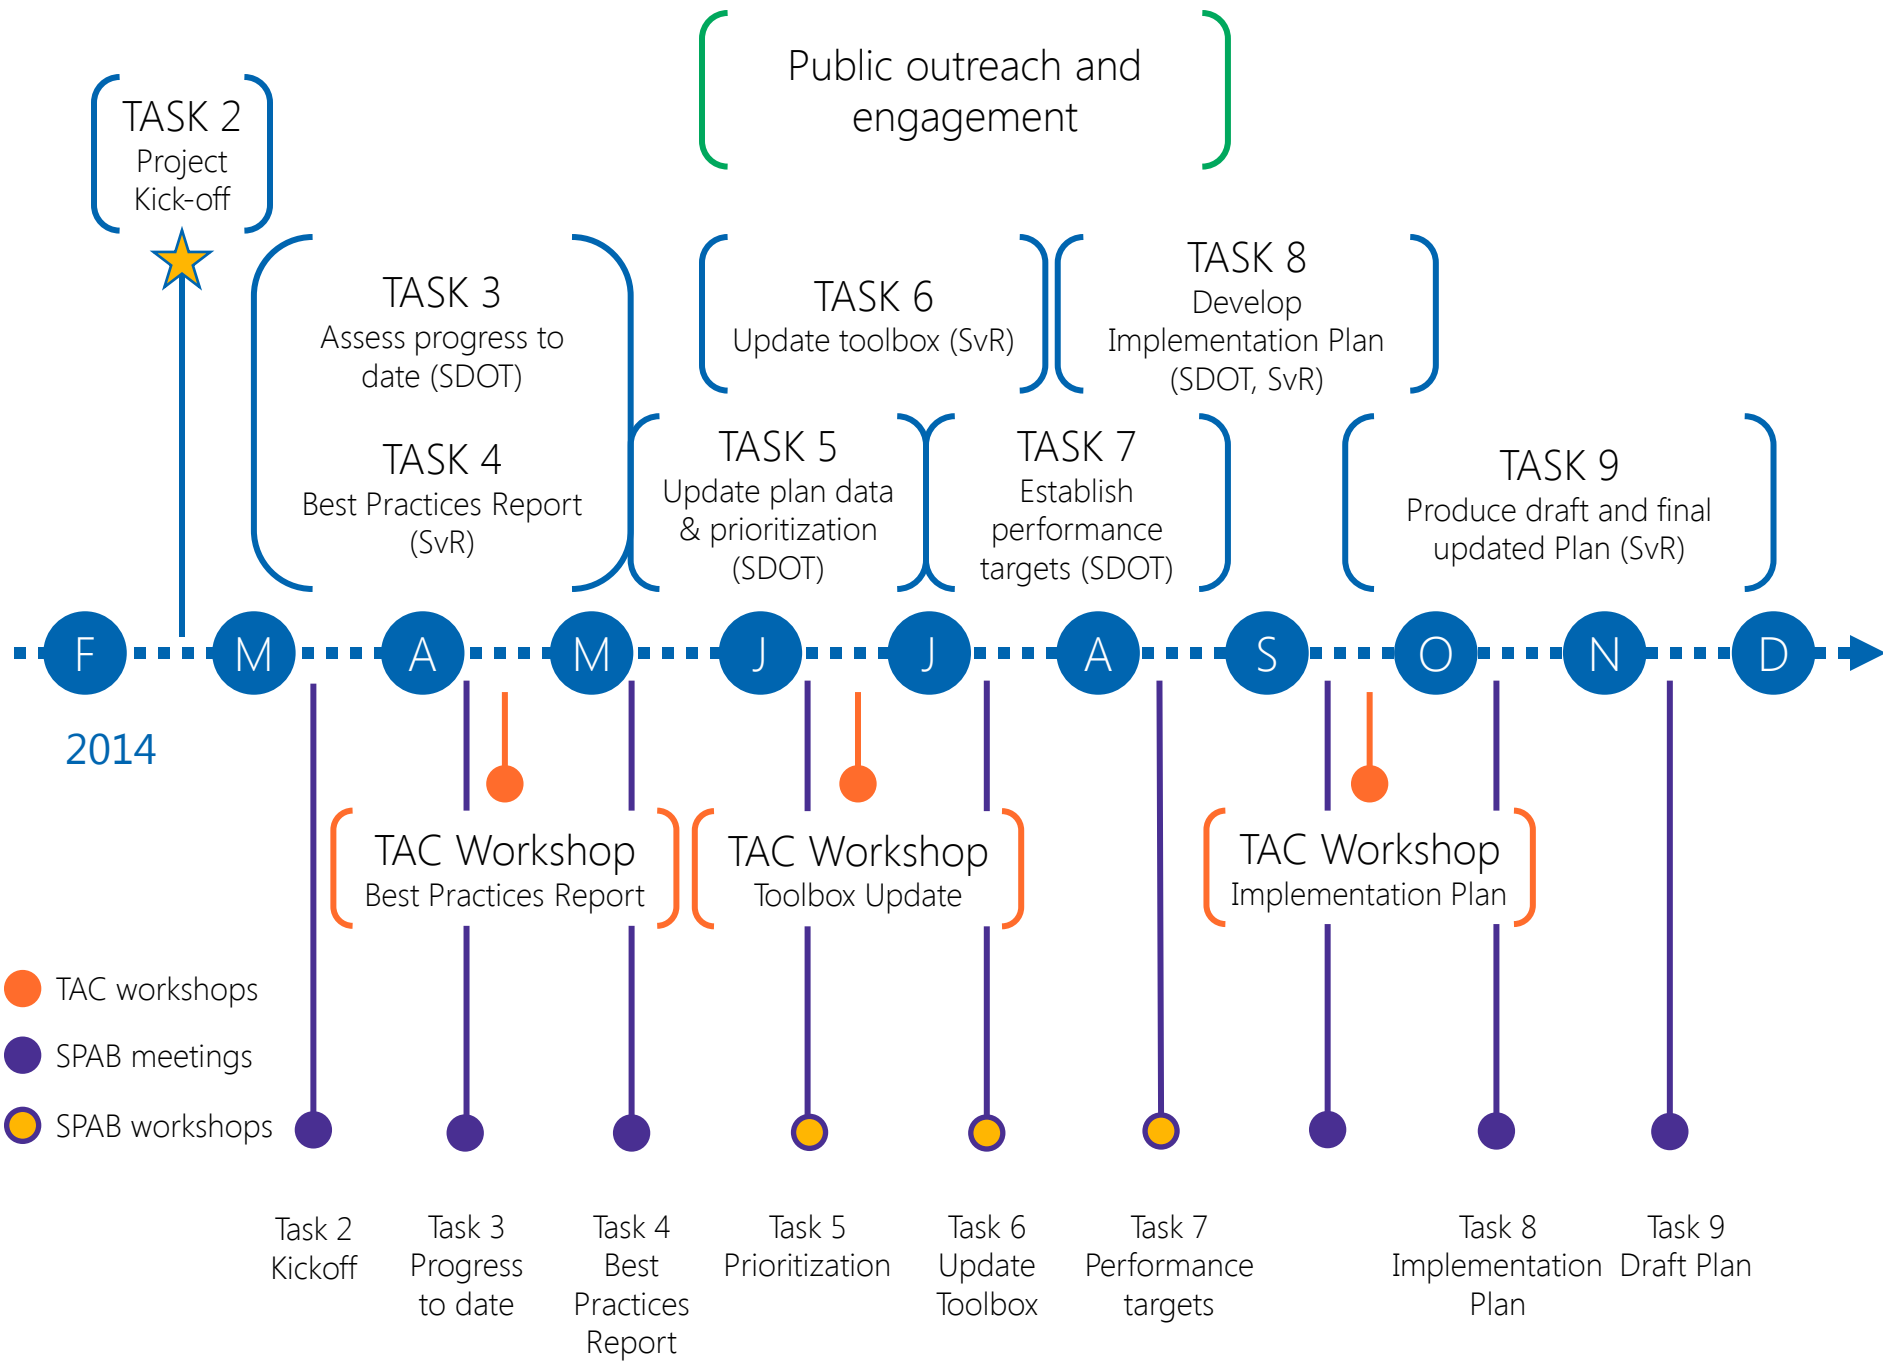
Public outreach and engagement

TASK 2
Project Kick-off

TASK 3
Assess progress to date (SDOT)

TASK 4
Best Practices Report (SvR)

TASK 6
Update toolbox (SvR)

TASK 8
Develop Implementation Plan (SDOT, SvR)

TASK 5
Update plan data & prioritization (SDOT)

TASK 7
Establish performance targets (SDOT)

TASK 9
Produce draft and final updated Plan (SvR)

F M A M J J A S O N D

2014

TAC Workshop
Best Practices Report

TAC Workshop
Toolbox Update

TAC Workshop
Implementation Plan

TAC workshops
SPAB meetings
SPAB workshops

Task 2
Kickoff

Task 3
Progress to date

Task 4
Best Practices Report

Task 5
Prioritization

Task 6
Update Toolbox

Task 7
Performance targets

Task 8
Implementation Plan

Task 9
Draft Plan